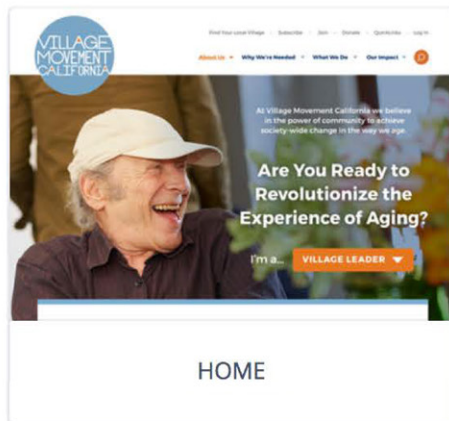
VILLAGE MOVEMENT CALIFORNIA

Find Your Local Village · Subscribe · Join · Donate · QuickLinks · Log In

About Us · Why We're Needed · What We Do · Our Impact

At Village Movement California we believe in the power of community to achieve society-wide change in the way we age.

Are You Ready to Revolutionize the Experience of Aging?

I'm a... VILLAGE LEADER

HOME